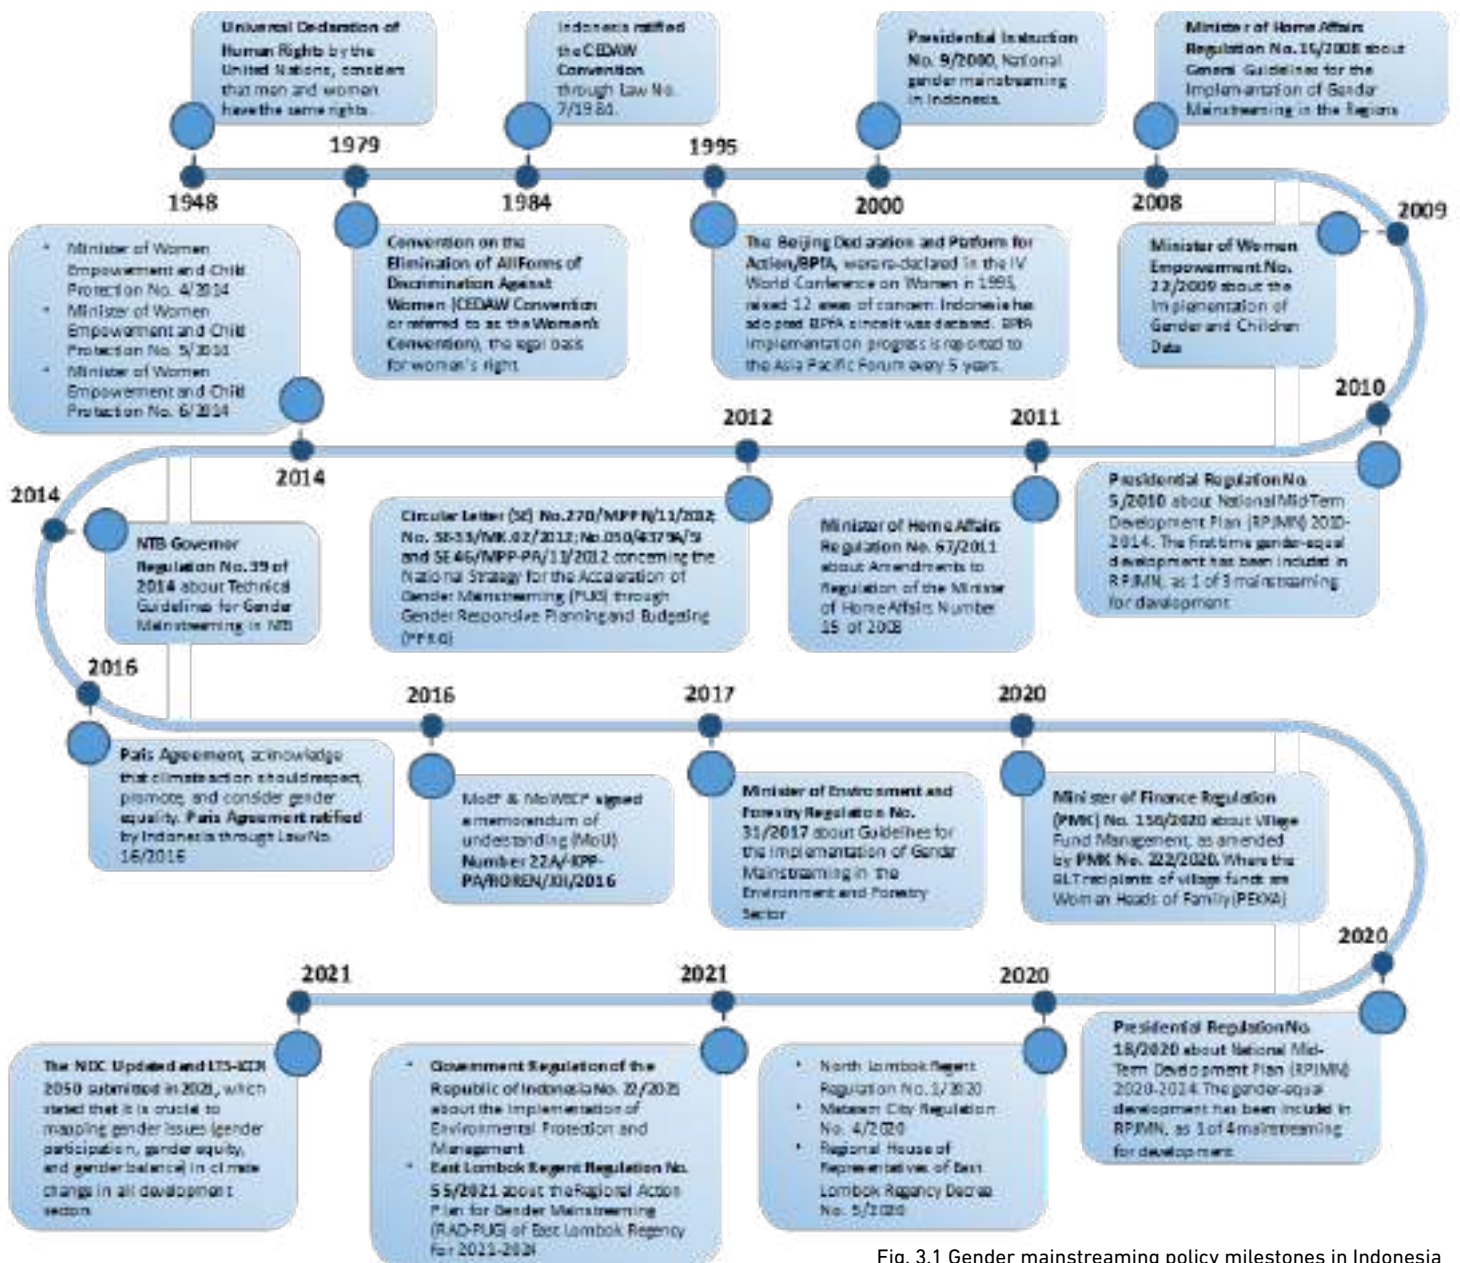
Universal Declaration of Human Rights by the United Nations, consider that men and women have the same rights.

1948

1979

Convention on the Elimination of All Forms of Discrimination Against Women (CEDAW Convention or referred to as the Women's Convention), the legal basis for woman's right

Indonesia ratified the CEDAW Convention through Law No. 7/1984.

1984

1995

The Beijing Declaration and Platform for Action/BPfA, were re-declared in the IV World Conference on Women in 1995, raised 12 areas of concern. Indonesia has adopted BPfA since it was declared. BPfA implementation progress is reported to the Asia Pacific Forum every 5 years.

Presidential Instruction No. 9/2000, National gender mainstreaming in Indonesia

2000

Minister of Home Affairs Regulation No.15/2008 about General Guidelines for the Implementation of Gender Mainstreaming in the Regions

2008

2009

Minister of Women Empowerment No. 22/2009 about the Implementation of Gender and Children Data

2010

Presidential Regulation No. 5/2010 about National Mid-Term Development Plan (RPJMN) 2010-2014. The first time gender-equal development has been included in RPJMN, as 1 of 3 mainstreaming for development

2011

Minister of Home Affairs Regulation No. 67/2011 about Amendments to Regulation of the Minister of Home Affairs Number 15 of 2008

2012

Circular Letter (SE) No.270/MPPN/11/2012; No. SE-33/MK.02/2012; No.050/4379A/SJ and SE 46/MPP-PA/11/2012 concerning the National Strategy for the Acceleration of Gender Mainstreaming (PUG) through Gender Responsive Planning and Budgeting (PPRG)

2014

• Minister of Women Empowerment and Child Protection No. 4/2014
• Minister of Women Empowerment and Child Protection No. 5/2014
• Minister of Women Empowerment and Child Protection No. 6/2014

2014

NTB Governor Regulation No.39 of 2014 about Technical Guidelines for Gender Mainstreaming in NTB

2016

Paris Agreement, acknowledge that climate action should respect, promote, and consider gender equality. Paris Agreement ratified by Indonesia through Law No. 16/2016

2016

MoEF & MoWECP signed a memorandum of understanding (MoU) Number 22A/-KPP-PA/ROREN/XII/2016

2017

Minister of Environment and Forestry Regulation No. 31/2017 about Guidelines for the Implementation of Gender Mainstreaming in the Environment and Forestry Sector

2020

Minister of Finance Regulation (PMK) No. 156/2020 about Village Fund Management, as amended by PMK No. 222/2020. Where the BLT recipients of village funds are Woman Heads of Family (PEKKA)

2020

Presidential Regulation No. 18/2020 about National Mid-Term Development Plan (RPJMN) 2020-2024. The gender-equal development has been included in RPJMN, as 1 of 4 mainstreaming for development

2020

• North Lombok Regent Regulation No. 1/2020
• Mataram City Regulation No. 4/2020
• Regional House of Representatives of East Lombok Regency Decree No. 5/2020

2021

• Government Regulation of the Republic of Indonesia No. 22/2021 about the Implementation of Environmental Protection and Management
• East Lombok Regent Regulation No. 55/2021 about the Regional Action Plan for Gender Mainstreaming (RAD-PUG) of East Lombok Regency for 2021-2024

2021

The NDC Updated and LTS-LCCR 2050 submitted in 2021, which stated that it is crucial to mapping gender issues (gender participation, gender equity, and gender balance) in climate change in all development sectors

Fig. 3.1 Gender mainstreaming policy milestones in Indonesia